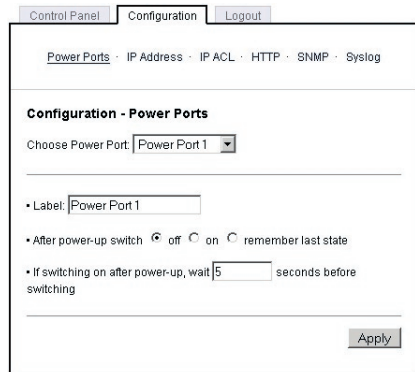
Control Panel Configuration Logout

Power Ports · IP Address · IP ACL · HTTP · SNMP · Syslog

**Configuration - Power Ports**

Choose Power Port: Power Port 1

• Label: Power Port 1

• After power-up switch off on remember last state

• If switching on after power-up, wait 5 seconds before switching

Apply